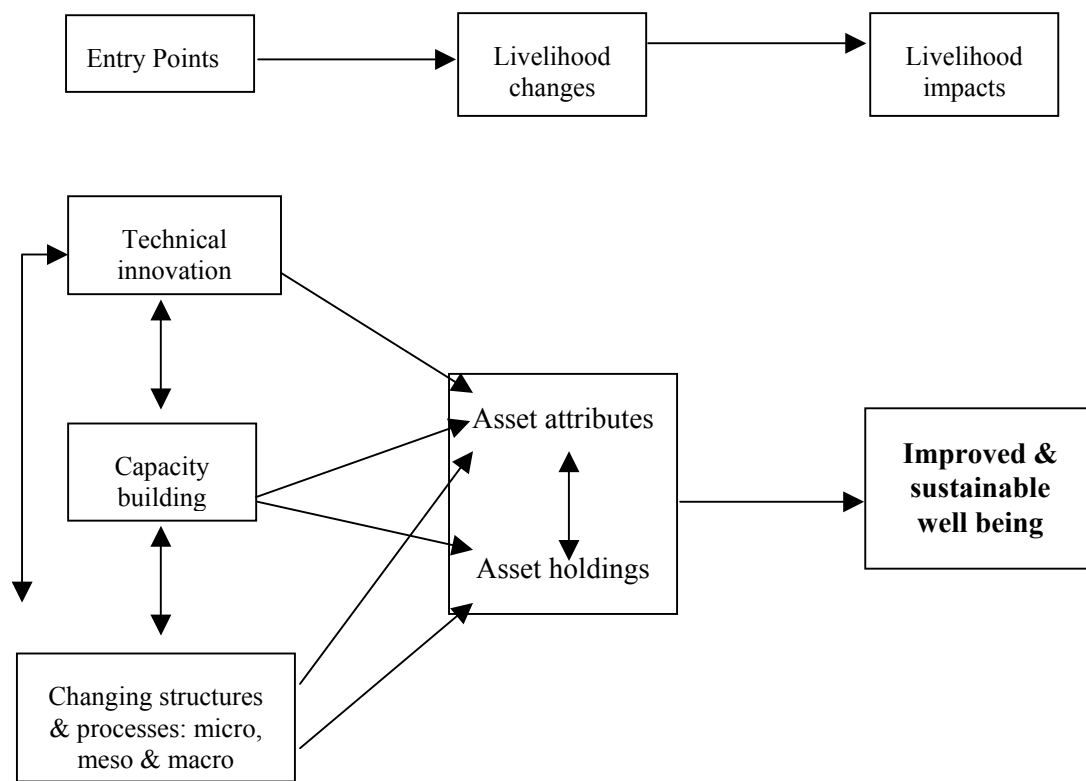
Entry Points

Livelihood changes

Livelihood impacts

Technical innovation

Capacity building

Changing structures & processes: micro, meso & macro

Asset attributes

Asset holdings

**Improved & sustainable well being**